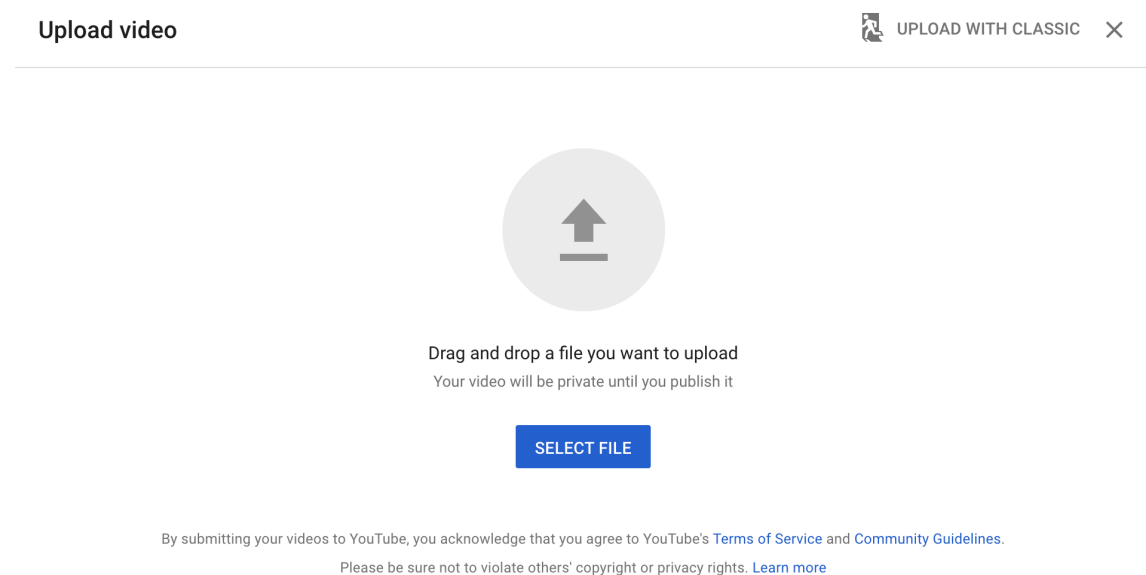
Upload video

UPLOAD WITH CLASSIC

Drag and drop a file you want to upload

Your video will be private until you publish it

SELECT FILE

By submitting your videos to YouTube, you acknowledge that you agree to YouTube's Terms of Service and Community Guidelines.

Please be sure not to violate others' copyright or privacy rights. Learn more